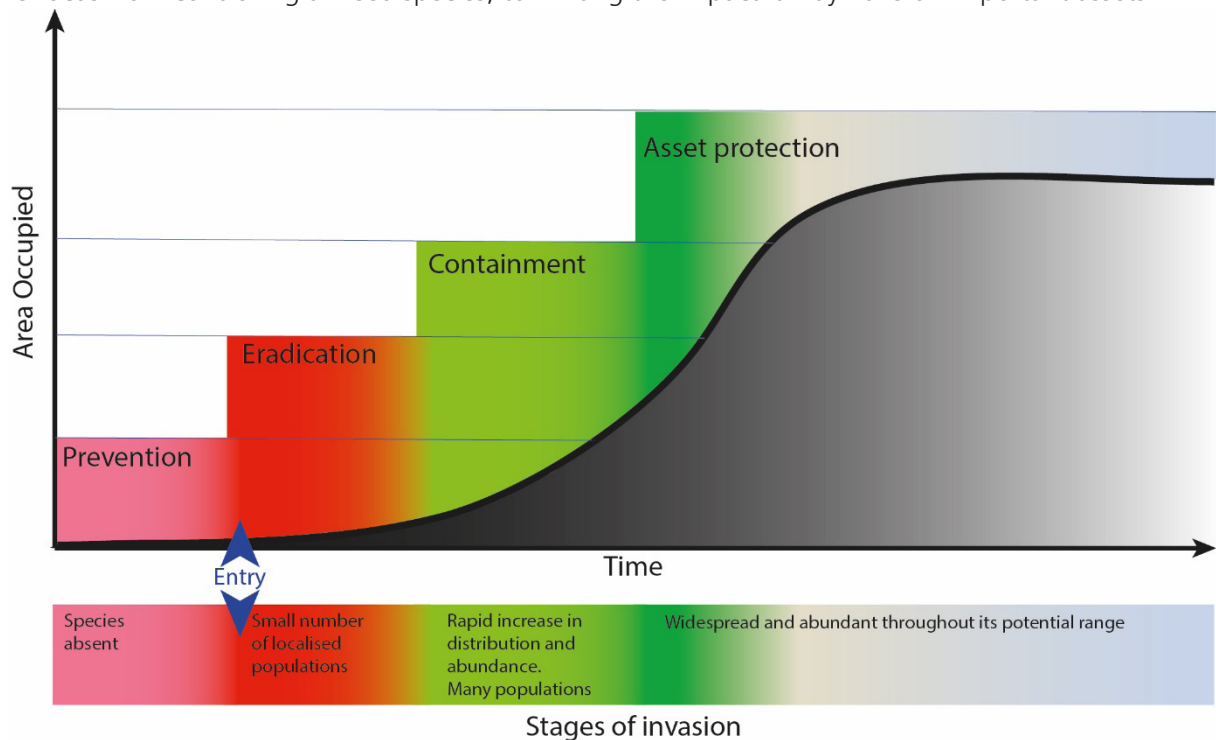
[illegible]

Asset protection

Containment

Eradication

Prevention

Area Occupied

Time

Entry

Species absent

Small number of localised populations

Rapid increase in distribution and abundance. Many populations

Widespread and abundant throughout its potential range

Stages of invasion